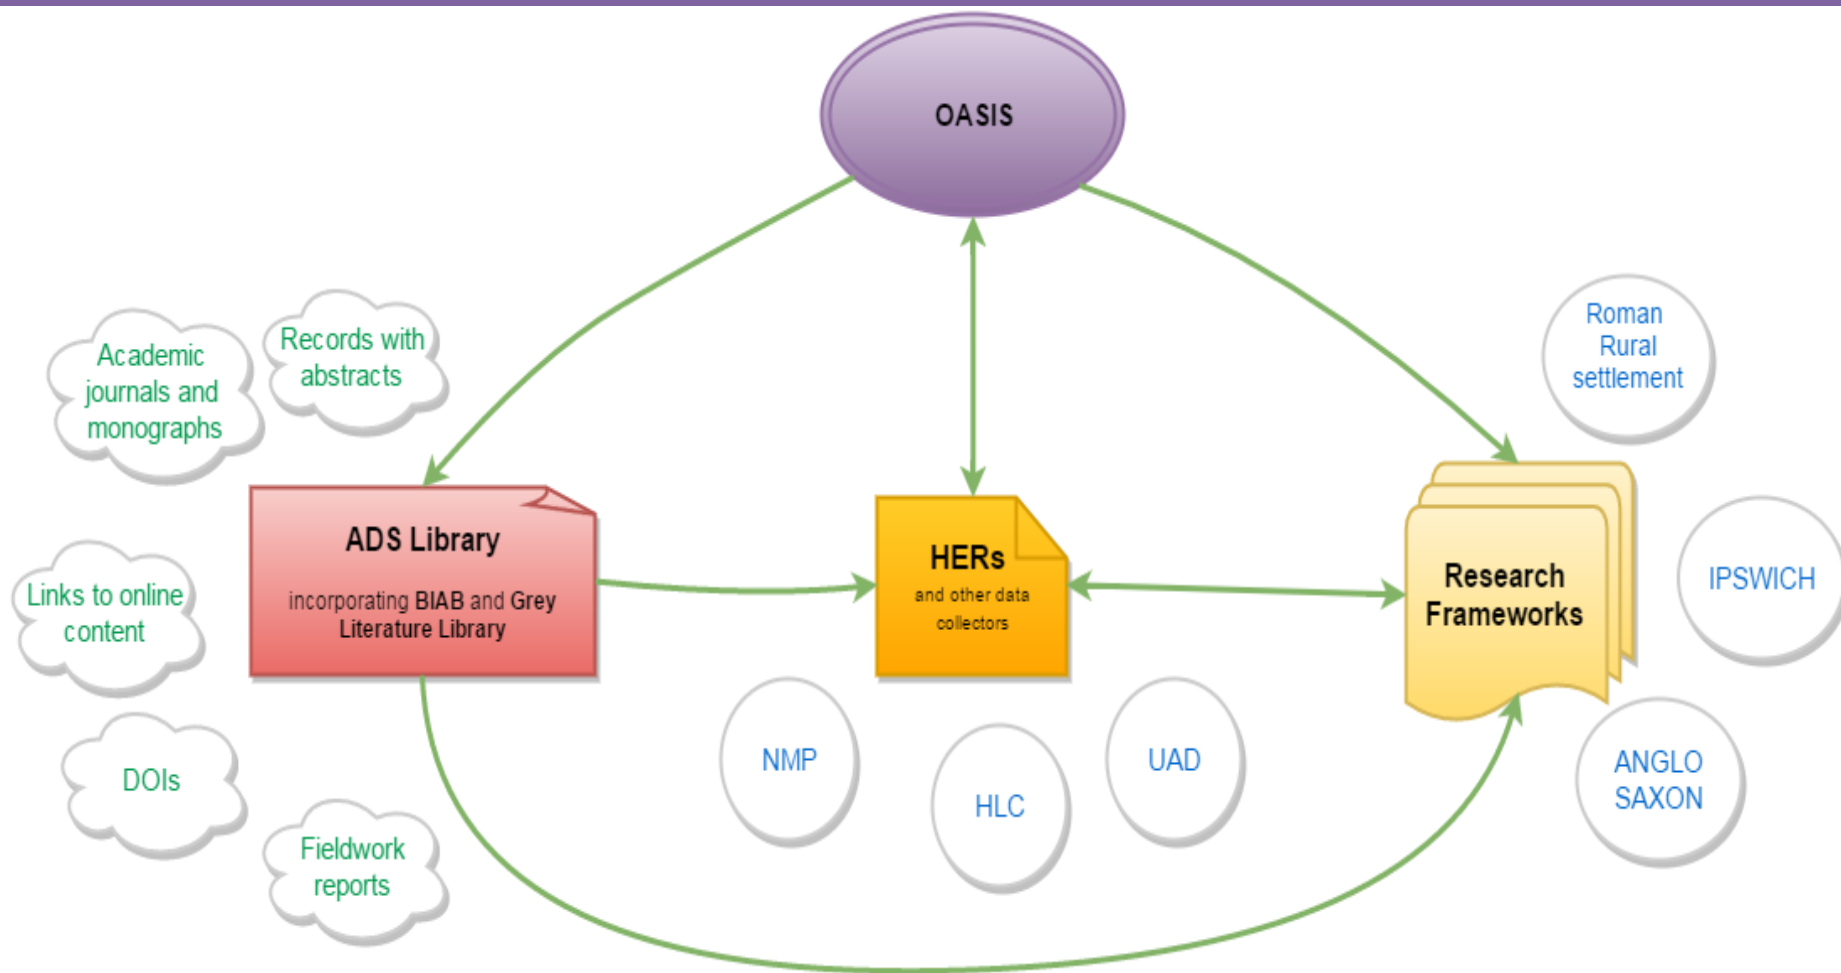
OASIS

Academic journals and monographs

Records with abstracts

Roman Rural settlement

ADS Library

incorporating BIAB and Grey Literature Library

HERs

and other data collectors

Research Frameworks

IPSWICH

Links to online content

DOIs

Fieldwork reports

NMP

HLC

UAD

ANGLO SAXON